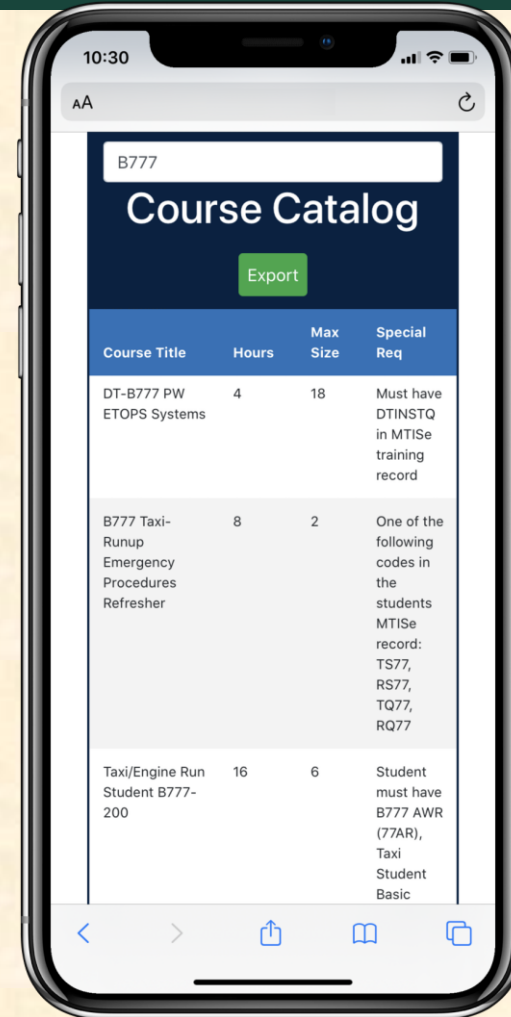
10:30

AA

B777

Course Catalog

Export

| Course Title | Hours | Max Size | Special Req |
|---|---|---|---|
| DT-B777 PW ETOPS Systems | 4 | 18 | Must have DTINSTQ in MTISe training record |
| B777 Taxi-Runup Emergency Procedures Refresher | 8 | 2 | One of the following codes in the students MTISe record: TS77, RS77, TQ77, RQ77 |
| Taxi/Engine Run Student B777-200 | 16 | 6 | Student must have B777 AWR (77AR), Taxi Student Basic |